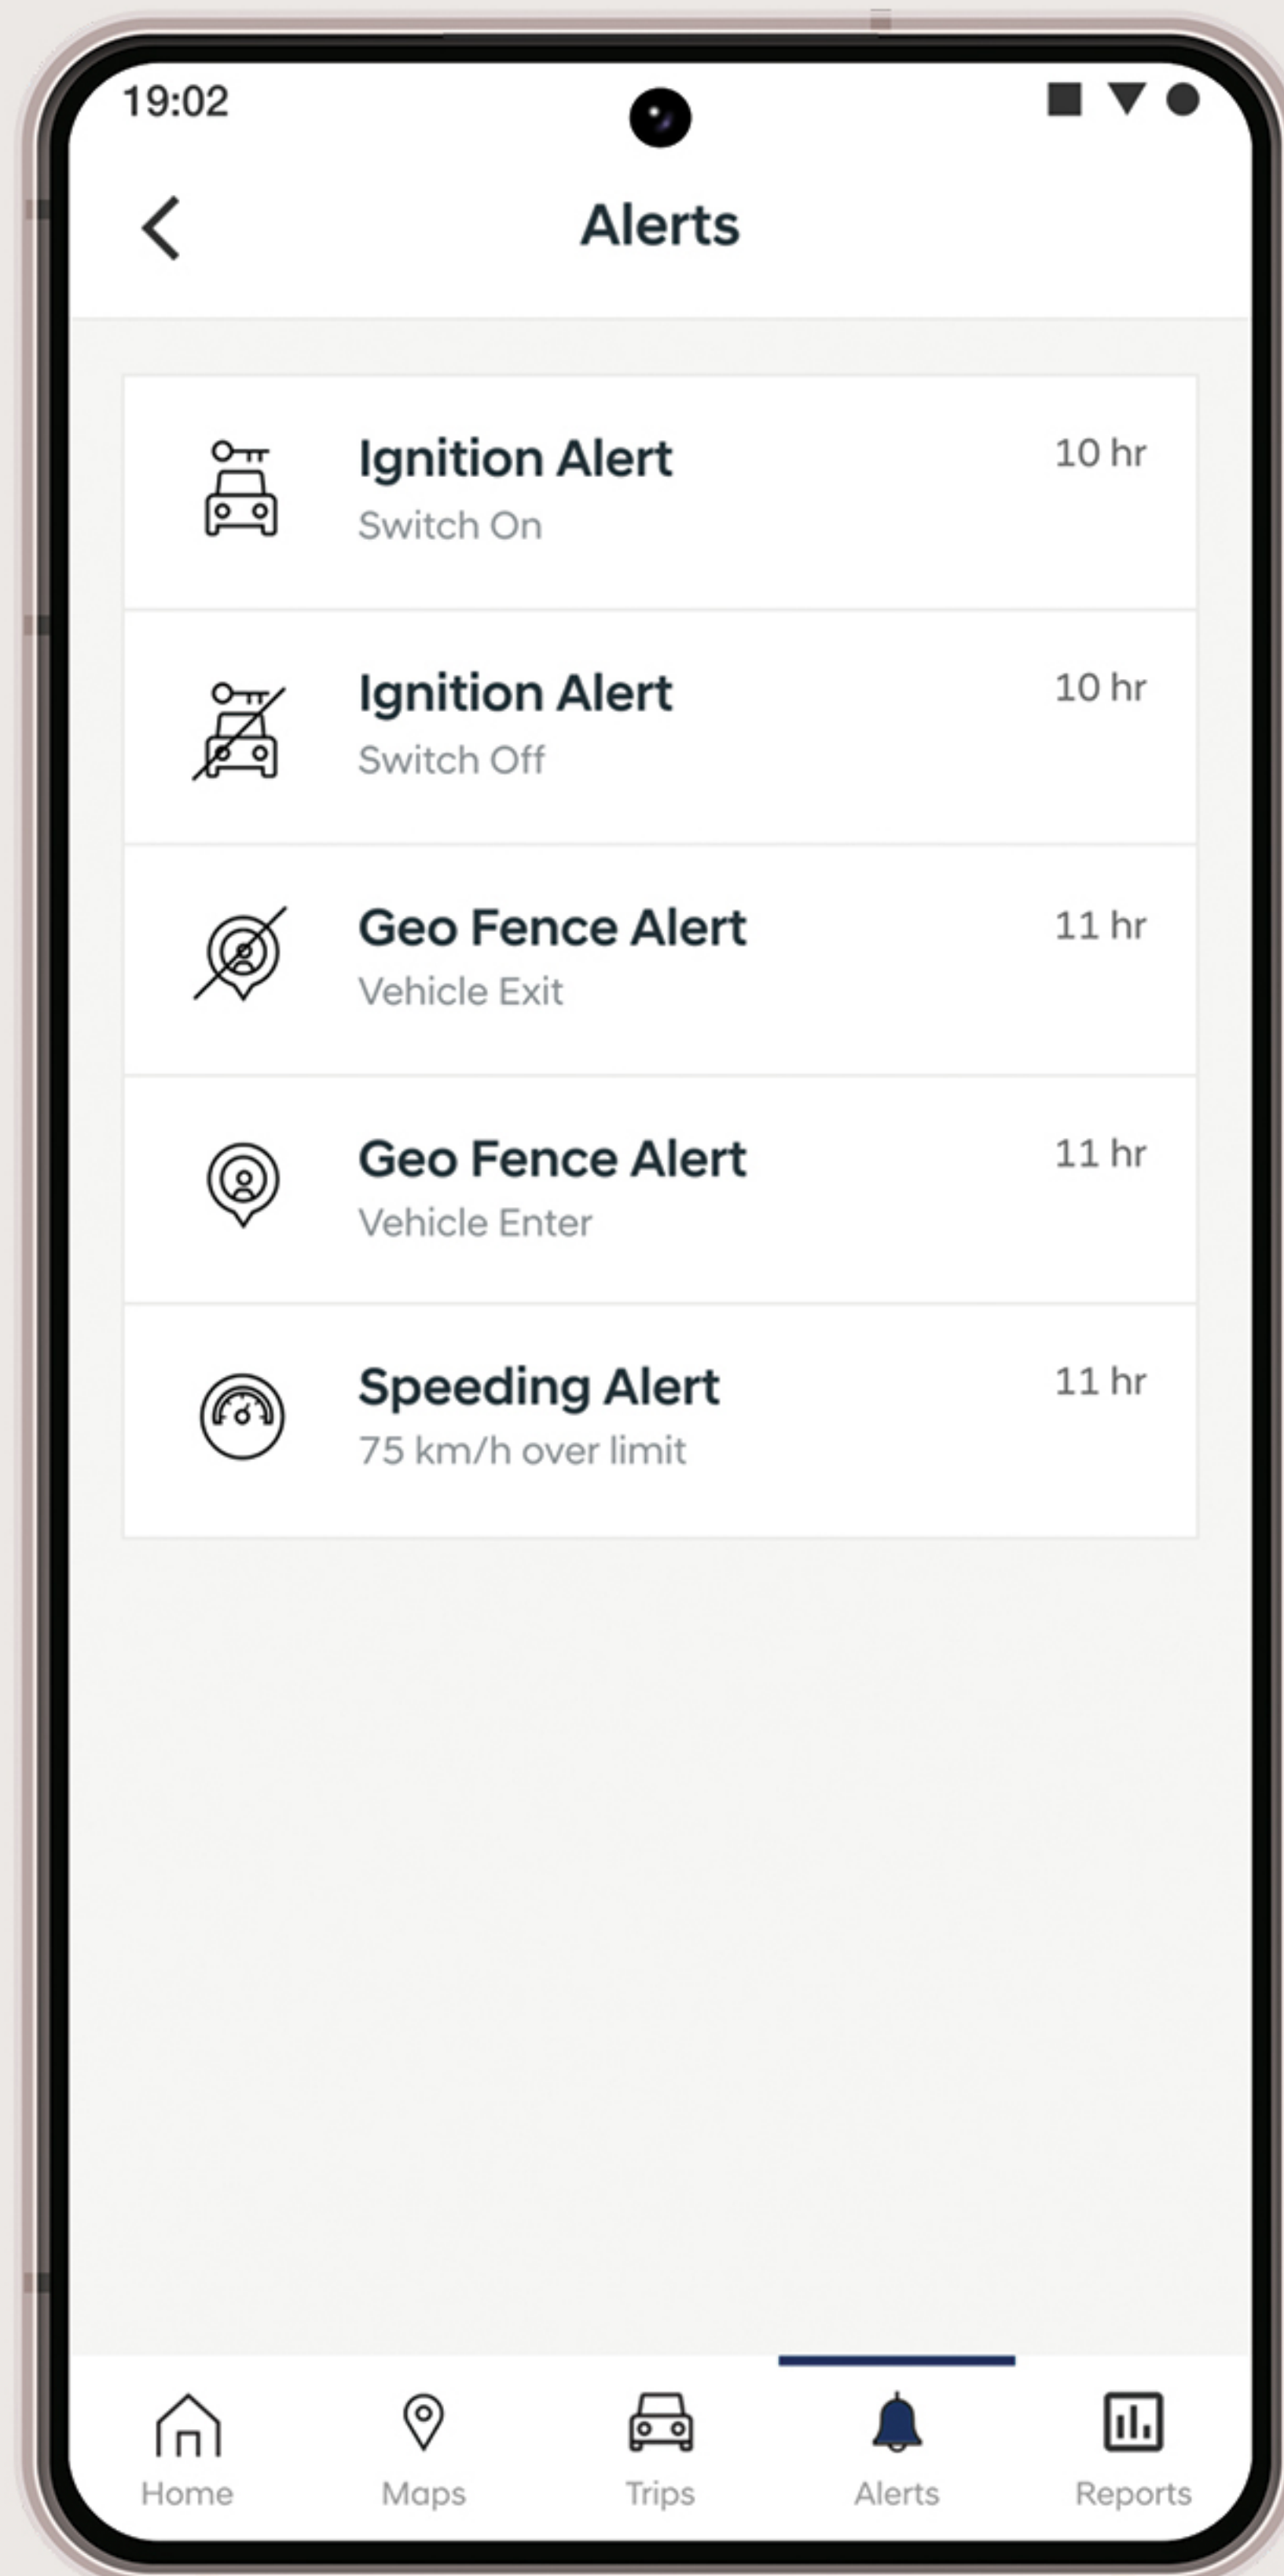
19:02

Alerts

Ignition Alert
Switch On
10 hr

Ignition Alert
Switch Off
10 hr

Geo Fence Alert
Vehicle Exit
11 hr

Geo Fence Alert
Vehicle Enter
11 hr

Speeding Alert
75 km/h over limit
11 hr

Home
Maps
Trips
Alerts
Reports